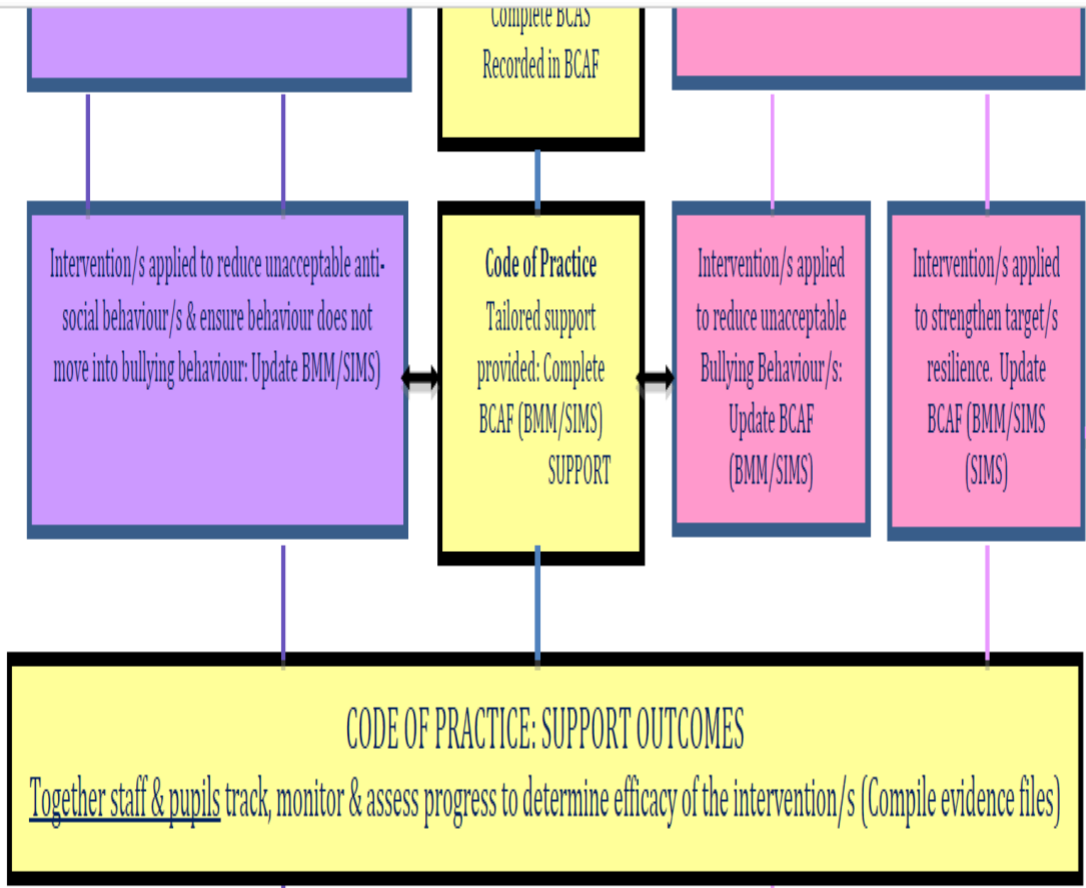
Complete BCAS
Recorded in BCAF

Intervention/s applied to reduce unacceptable anti-social behaviour/s & ensure behaviour does not move into bullying behaviour: Update BMM/SIMS)

Code of Practice
Tailored support provided: Complete BCAF (BMM/SIMS) SUPPORT

Intervention/s applied to reduce unacceptable Bullying Behaviour/s: Update BCAF (BMM/SIMS)

Intervention/s applied to strengthen target/s resilience. Update BCAF (BMM/SIMS (SIMS)

CODE OF PRACTICE: SUPPORT OUTCOMES
Together staff & pupils track, monitor & assess progress to determine efficacy of the intervention/s (Compile evidence files)